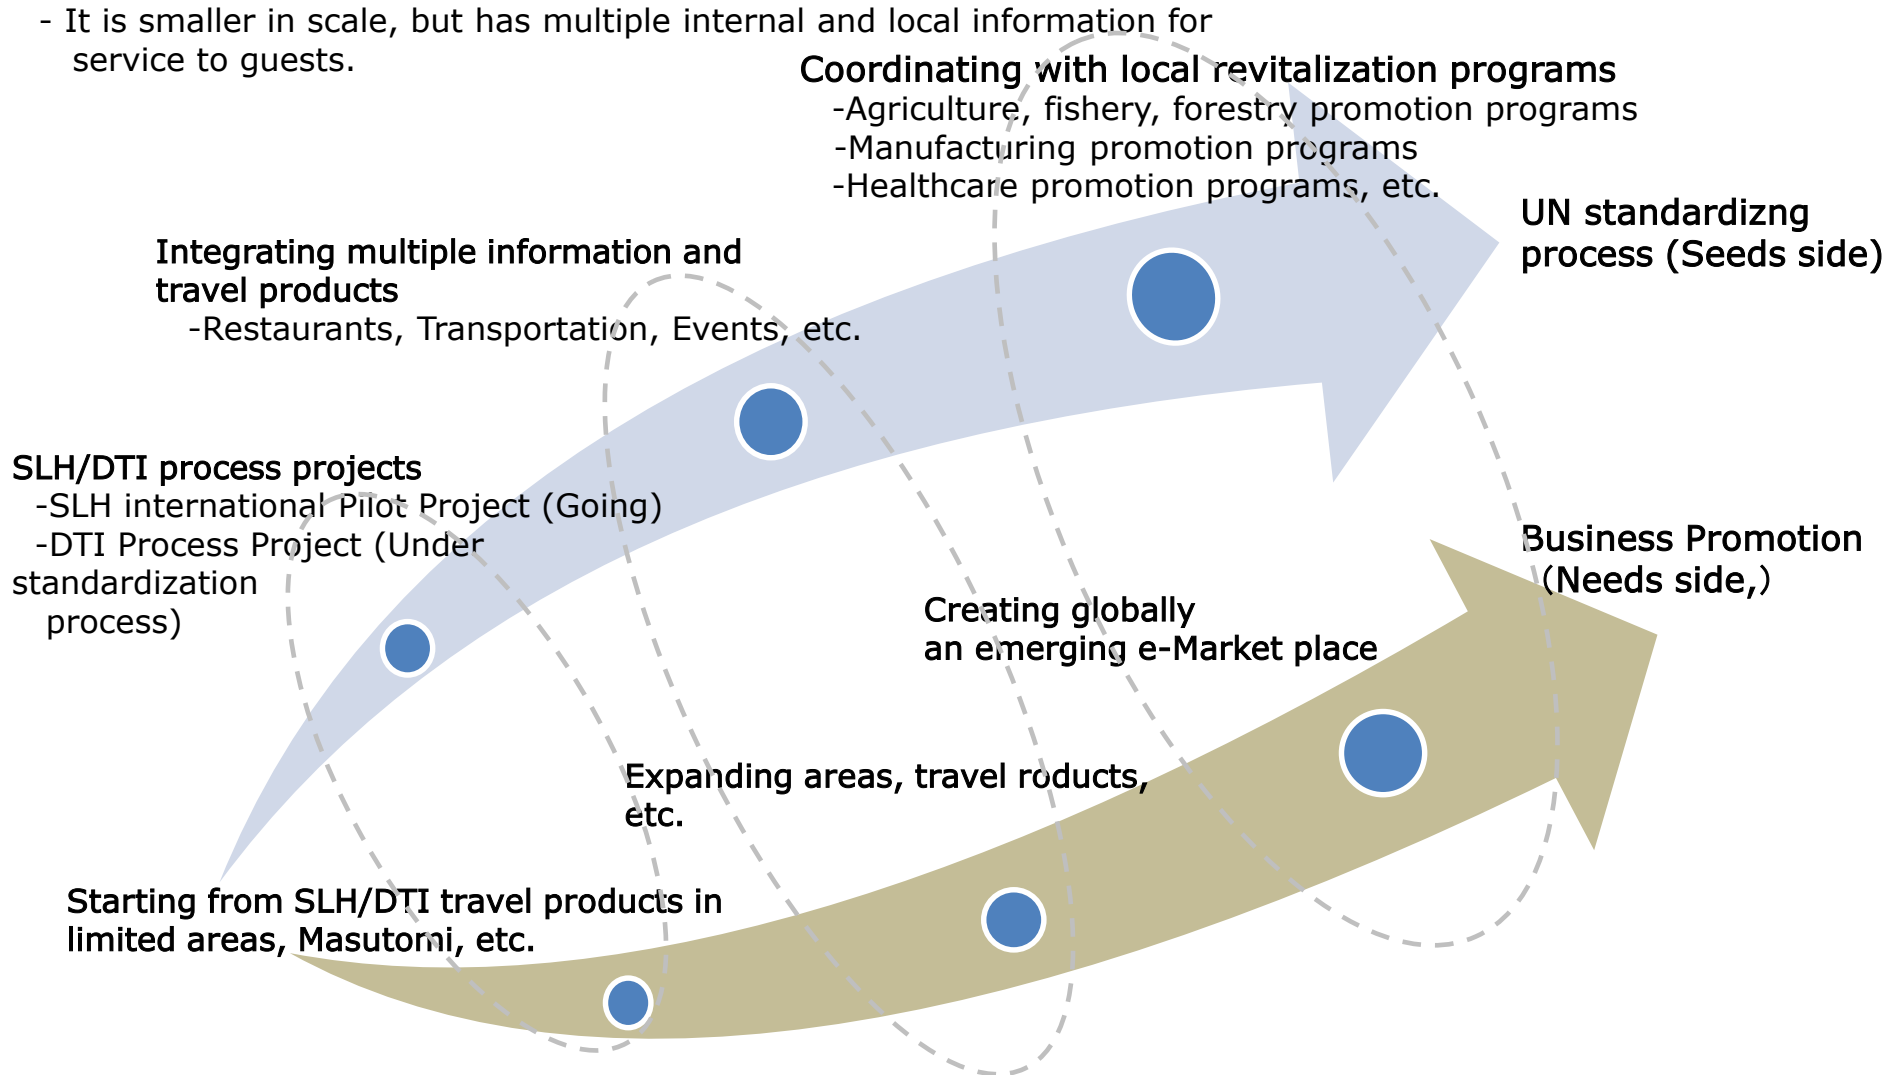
- It is smaller in scale, but has multiple internal and local information for service to guests.

Coordinating with local revitalization programs
-Agriculture, fishery, forestry promotion programs
-Manufacturing promotion programs
-Healthcare promotion programs, etc.

UN standardizng process (Seeds side)

Integrating multiple information and travel products
-Restaurants, Transportation, Events, etc.

SLH/DTI process projects
-SLH international Pilot Project (Going)
-DTI Process Project (Under standardization process)

Business Promotion (Needs side,)

Creating globally an emerging e-Market place

Expanding areas, travel roducts, etc.

Starting from SLH/DTI travel products in limited areas, Masutomi, etc.